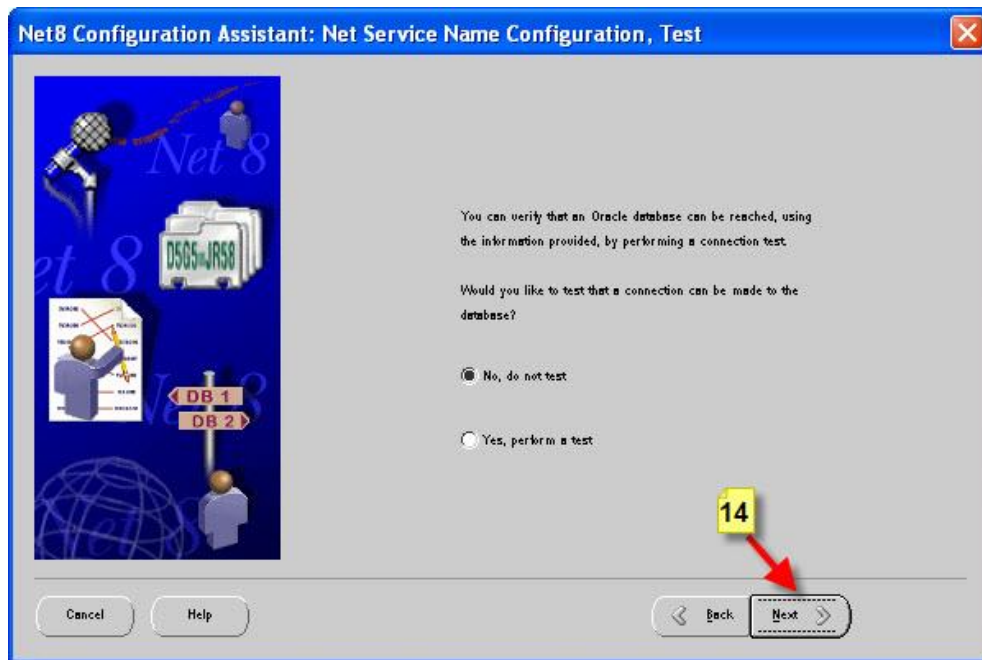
Net8 Configuration Assistant: Net Service Name Configuration, Test

Net 8

Net 8

Net 8

D5G5 JR58

DB 1

DB 2

You can verify that an Oracle database can be reached, using the information provided, by performing a connection test.

Would you like to test that a connection can be made to the database?

No, do not test

Yes, perform a test

14

Cancel

Help

Back

Next